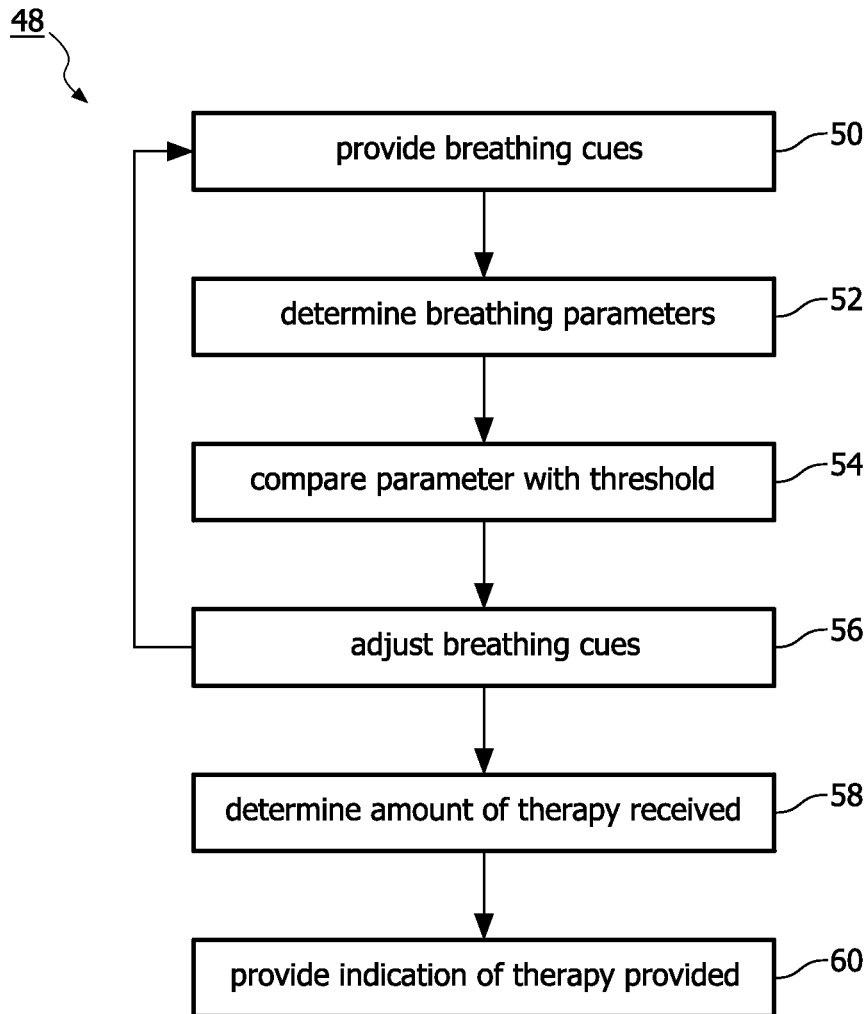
48

provide breathing cues
50

determine breathing parameters
52

compare parameter with threshold
54

adjust breathing cues
56

determine amount of therapy received
58

provide indication of therapy provided
60